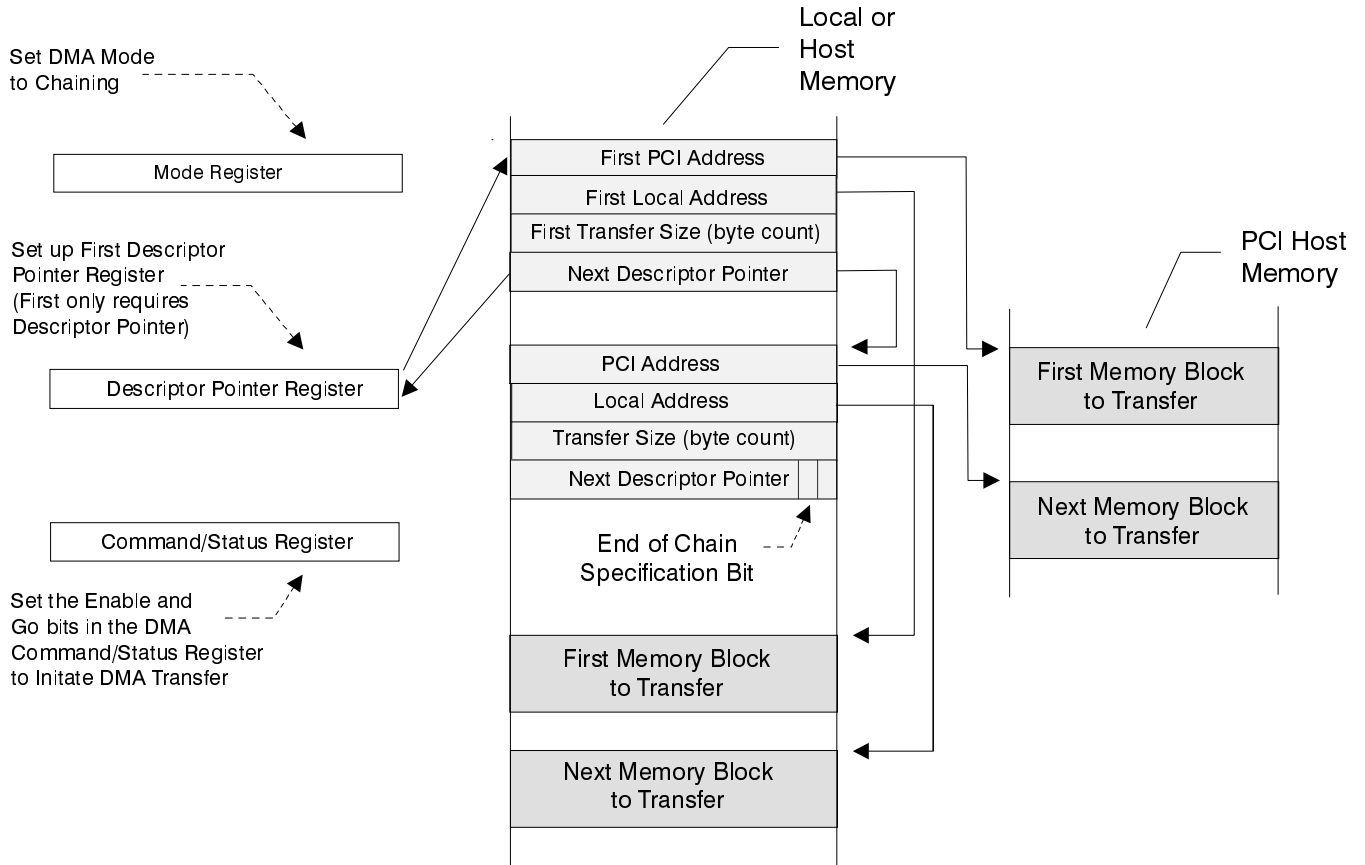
Set DMA Mode to Chaining

Mode Register

Set up First Descriptor Pointer Register (First only requires Descriptor Pointer)

Descriptor Pointer Register

Command/Status Register

Set the Enable and Go bits in the DMA Command/Status Register to Initate DMA Transfer

Local or Host Memory

First PCI Address

First Local Address

First Transfer Size (byte count)

Next Descriptor Pointer

PCI Address

Local Address

Transfer Size (byte count)

Next Descriptor Pointer

End of Chain Specification Bit

First Memory Block to Transfer

Next Memory Block to Transfer

PCI Host Memory

First Memory Block to Transfer

Next Memory Block to Transfer